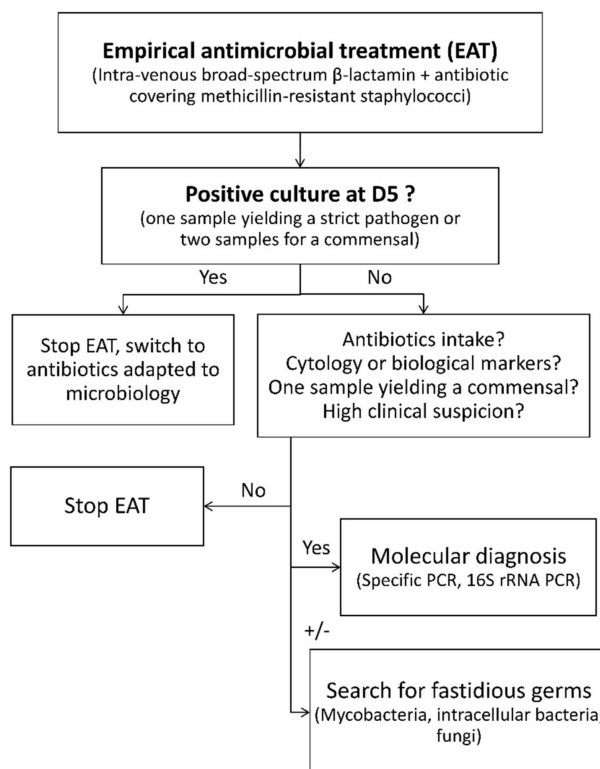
**Empirical antimicrobial treatment (EAT)**
(Intra-venous broad-spectrum β-lactamin + antibiotic covering methicillin-resistant staphylococci)

**Positive culture at D5 ?**
(one sample yielding a strict pathogen or two samples for a commensal)

Yes

No

Stop EAT, switch to antibiotics adapted to microbiology

Antibiotics intake?
Cytology or biological markers?
One sample yielding a commensal?
High clinical suspicion?

No

Stop EAT

Yes

Molecular diagnosis
(Specific PCR, 16S rRNA PCR)

+/-

Search for fastidious germs
(Mycobacteria, intracellular bacteria, fungi)